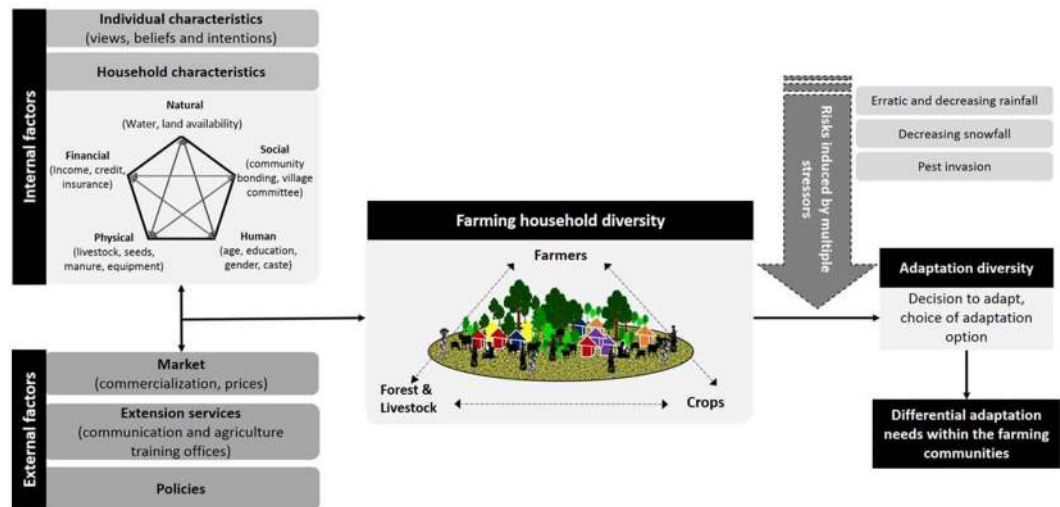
Internal factors

Individual characteristics
(views, beliefs and intentions)

Household characteristics

Natural
(Water, land availability)

Financial
(income, credit, insurance)

Social
(community bonding, village committee)

Physical
(livestock, seeds, manure, equipment)

Human
(age, education, gender, caste)

External factors

Market
(commercialization, prices)

Extension services
(communication and agriculture training offices)

Policies

Farming household diversity

Farmers

Forest & Livestock

Crops

Risks induced by multiple stressors

Erratic and decreasing rainfall

Decreasing snowfall

Pest invasion

Adaptation diversity

Decision to adapt, choice of adaptation option

Differential adaptation needs within the farming communities